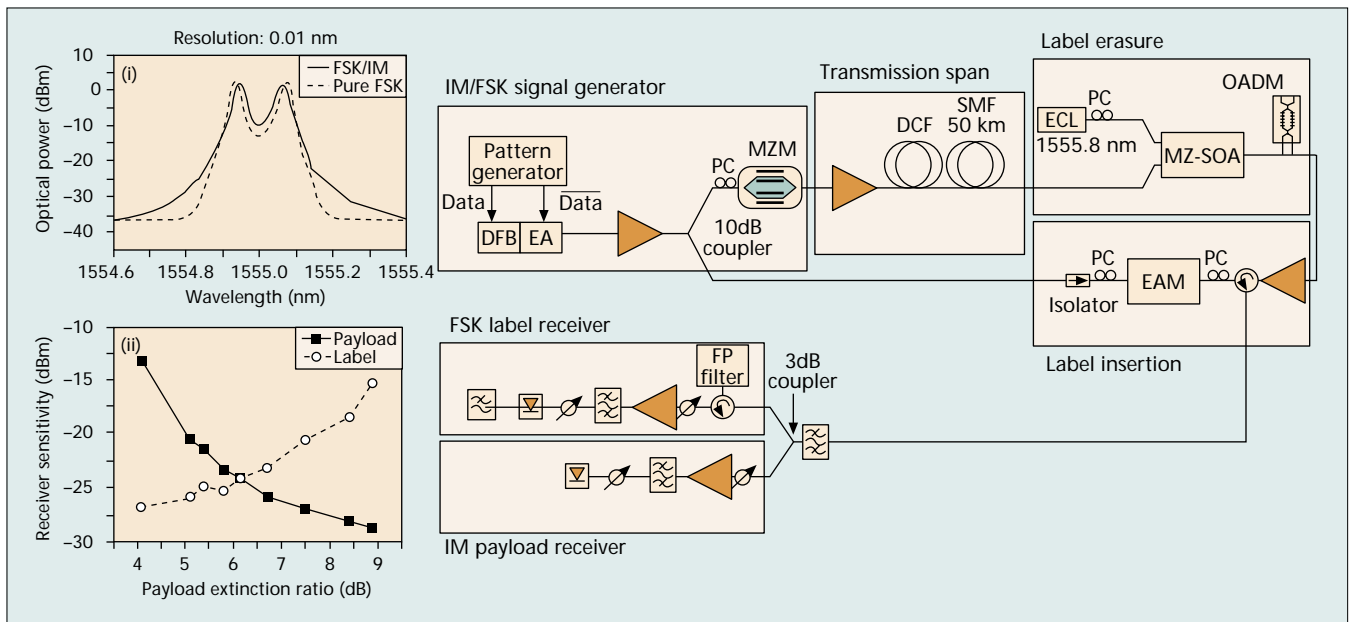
Resolution: 0.01 nm

(i)

FSK/IM
Pure FSK

Optical power (dBm)

10
0
−10
−20
−30
−40

1554.6 1554.8 1555.0 1555.2 1555.4

Wavelength (nm)

IM/FSK signal generator

Pattern generator

Data

$\overline{\text{Data}}$

DFB EA

PC

MZM

10dB coupler

Transmission span

DCF

SMF 50 km

Label erasure

ECL

PC

1555.8 nm

MZ-SOA

OADM

Isolator

PC

EAM

PC

Label insertion

(ii)

Payload
Label

Receiver sensitivity (dBm)

−10
−15
−20
−25
−30

4 5 6 7 8 9

Payload extinction ratio (dB)

FSK label receiver

FP filter

3dB coupler

IM payload receiver